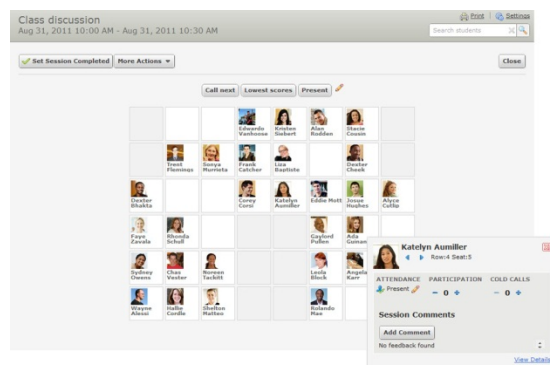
Class discussion
Aug 31, 2011 10:00 AM - Aug 31, 2011 10:30 AM

Print | Settings

Search students

Set Session Completed | More Actions

Close

Call next | Lowest scores | Present

Edwardo Vanhoose
Kristen Siebert
Alan Rodden
Stacie Cousin
Trent Flemings
Sonya Murrieta
Frank Catcher
Liza Baptiste
Dexter Cheek
Dexter Bhakta
Corey Corsi
Katelyn Aumiller
Eddie Mott
Josue Hughes
Alyce Cottle
Faye Zavala
Rhonda Scholl
Gaylord Pullen
Ada Guman
Sydney Owens
Chas Vester
Noreen Tackitt
Leola Block
Angela Karr
Wayne Alessi
Hallie Cordle
Shelton Mattox
Rolando Mae

Katelyn Aumiller
Row:4 Seat:5
ATTENDANCE PARTICIPATION COLD CALLS
Present
− 0 +
− 0 +
Session Comments
Add Comment
No feedback found
View Details